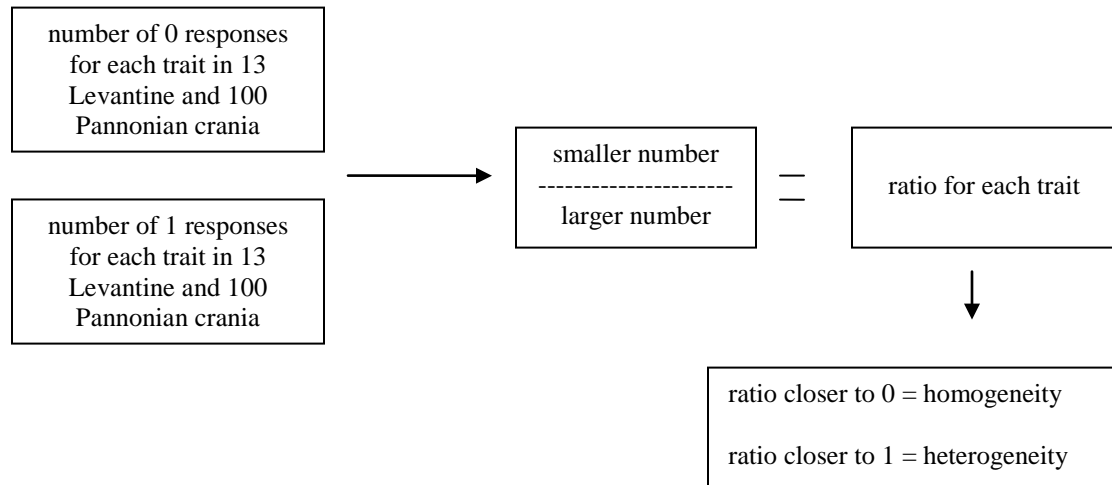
number of 0 responses for each trait in 13 Levantine and 100 Pannonian crania

number of 1 responses for each trait in 13 Levantine and 100 Pannonian crania

smaller number
---------------------
larger number

=

ratio for each trait

ratio closer to 0 = homogeneity

ratio closer to 1 = heterogeneity